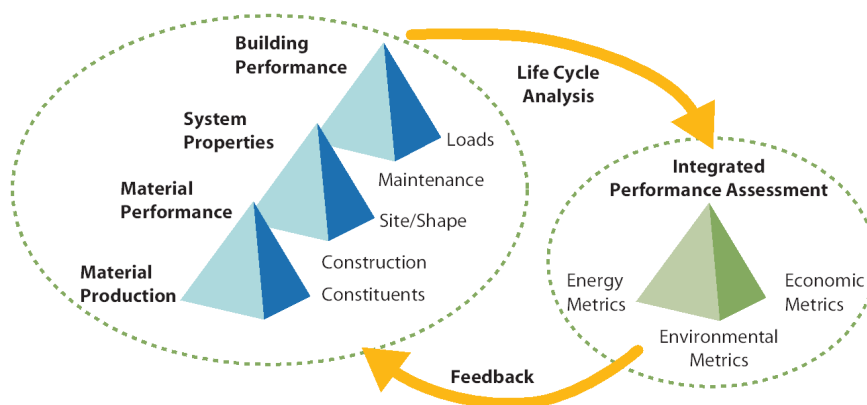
Building Performance

System Properties

Material Performance

Material Production

Loads

Maintenance

Site/Shape

Construction

Constituents

Life Cycle Analysis

Integrated Performance Assessment

Energy Metrics

Economic Metrics

Environmental Metrics

Feedback